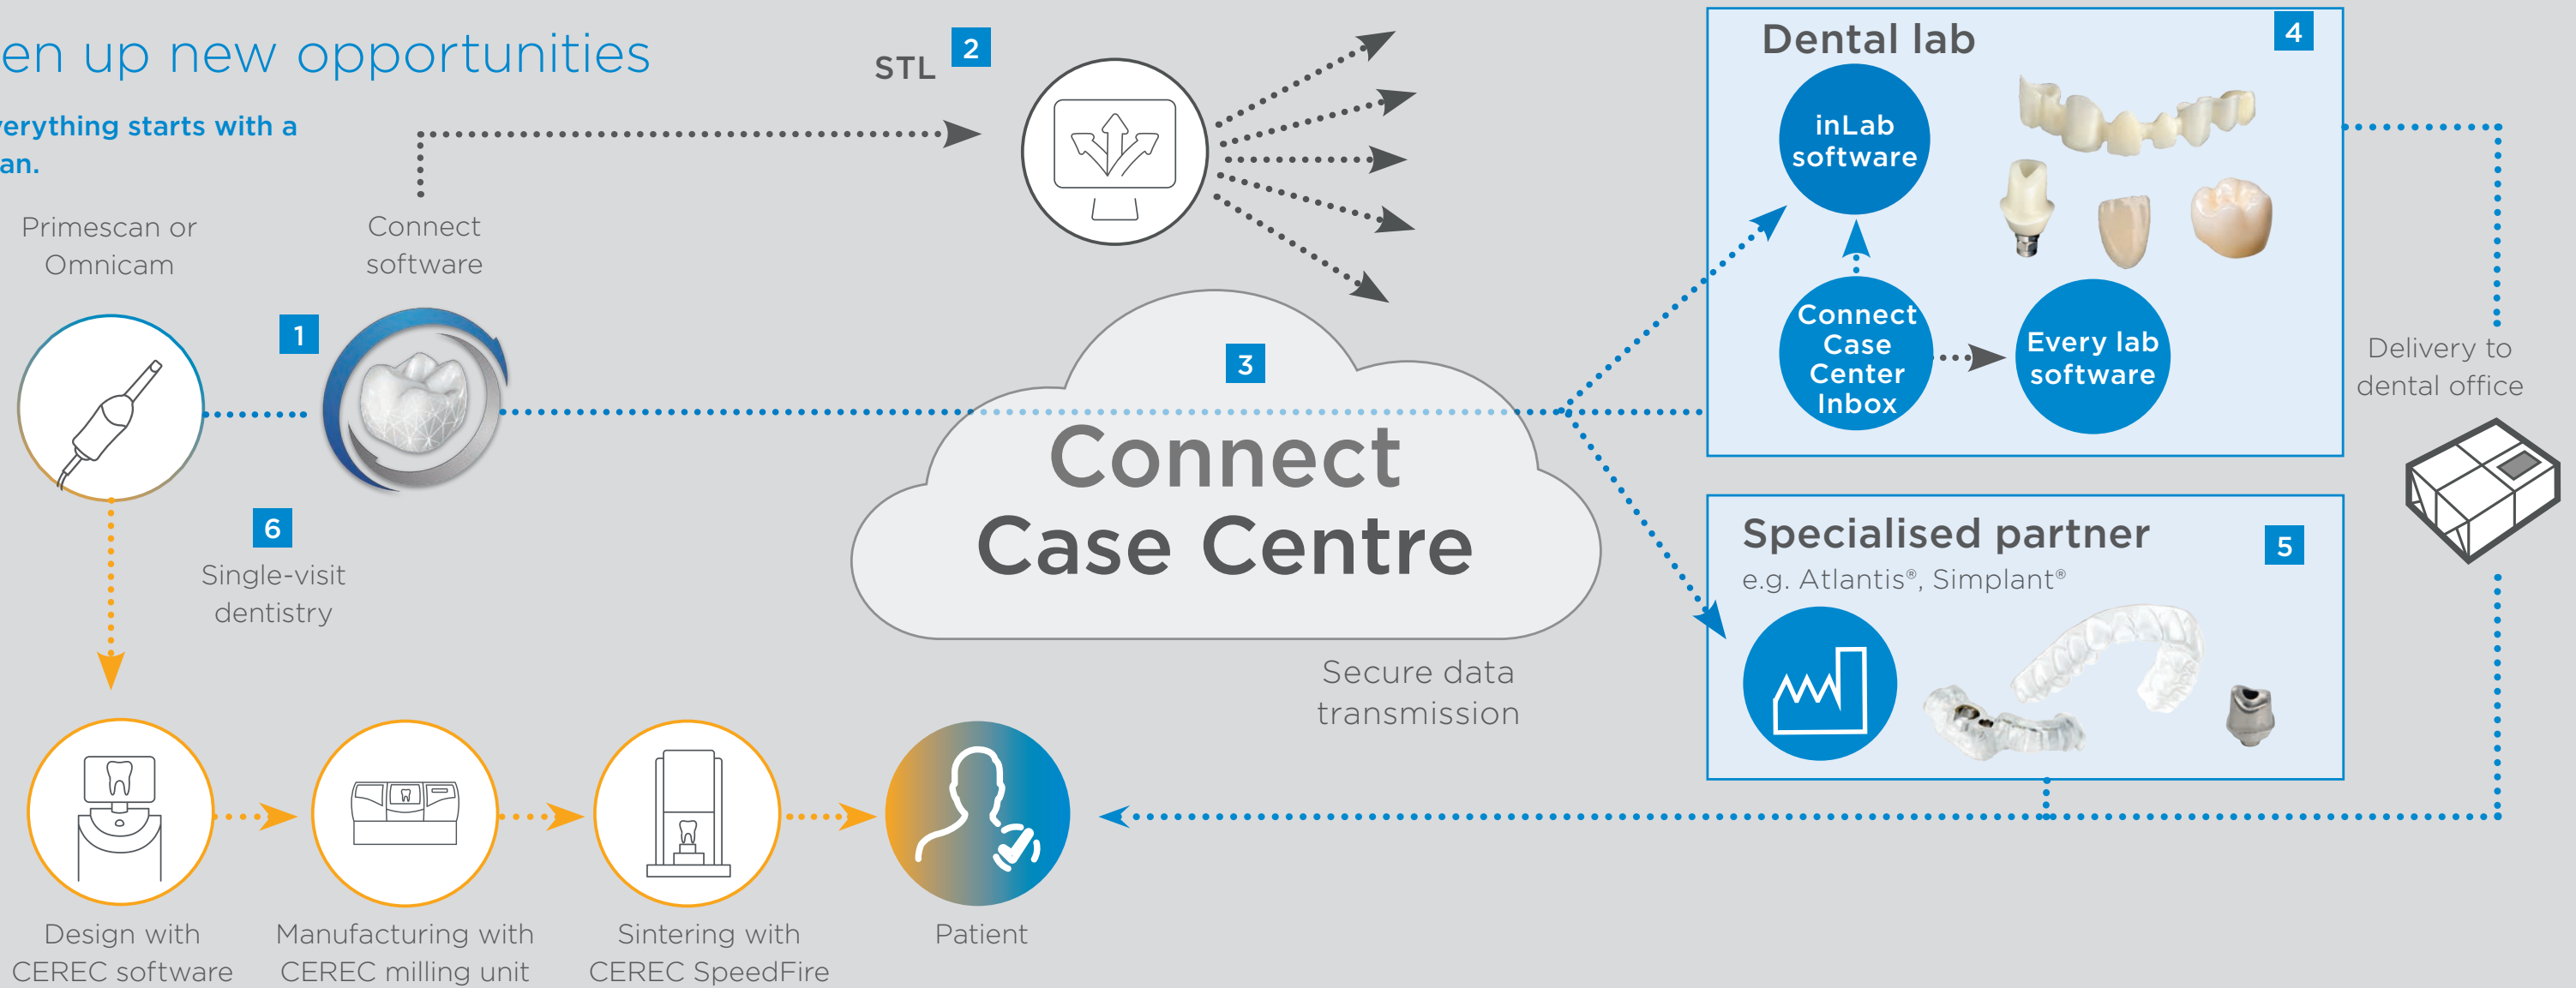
en up new opportunities

erything starts with a an.

STL 2

Primescan or Omnicam

Connect software

1

Dental lab 4

inLab software

Connect Case Center Inbox

Every lab software

3

Connect Case Centre

Delivery to dental office

6

Single-visit dentistry

Specialised partner 5

e.g. Atlantis®, Simplant®

Secure data transmission

Design with CEREC software

Manufacturing with CEREC milling unit

Sintering with CEREC SpeedFire

Patient